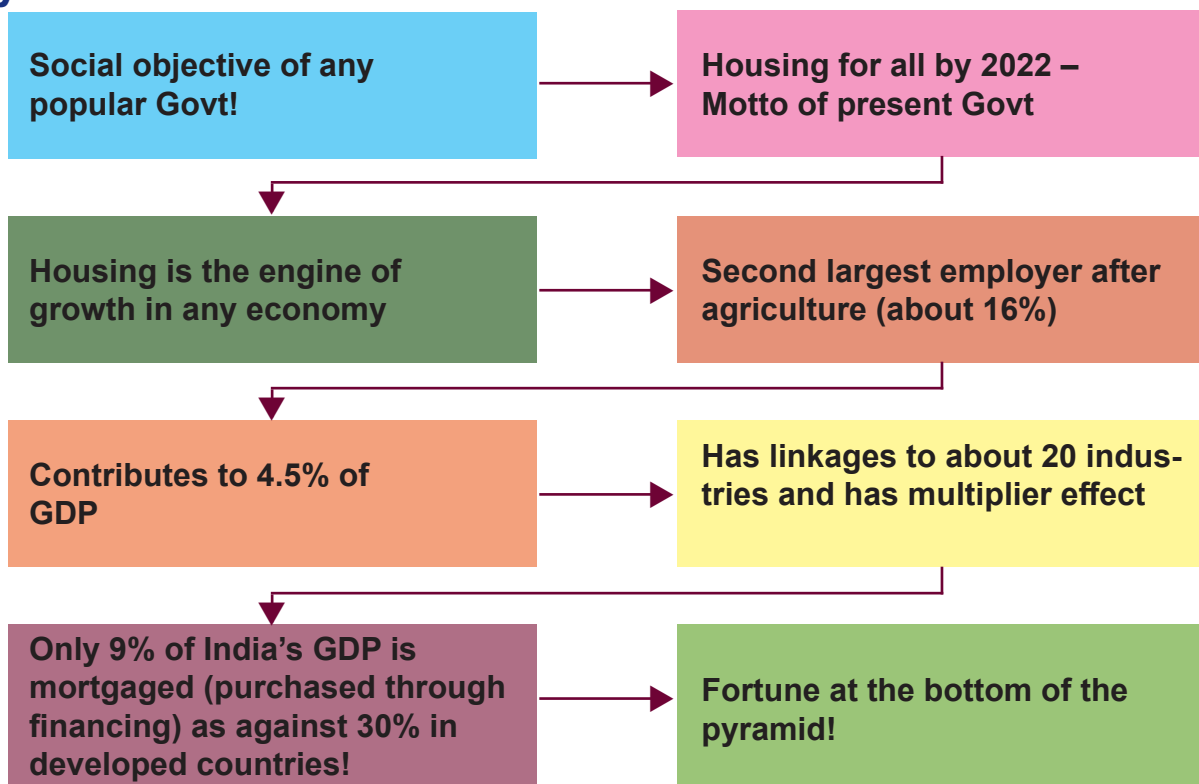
Social objective of any popular Govt!

Housing for all by 2022 – Motto of present Govt

Housing is the engine of growth in any economy

Second largest employer after agriculture (about 16%)

Contributes to 4.5% of GDP

Has linkages to about 20 industries and has multiplier effect

Only 9% of India’s GDP is mortgaged (purchased through financing) as against 30% in developed countries!

Fortune at the bottom of the pyramid!